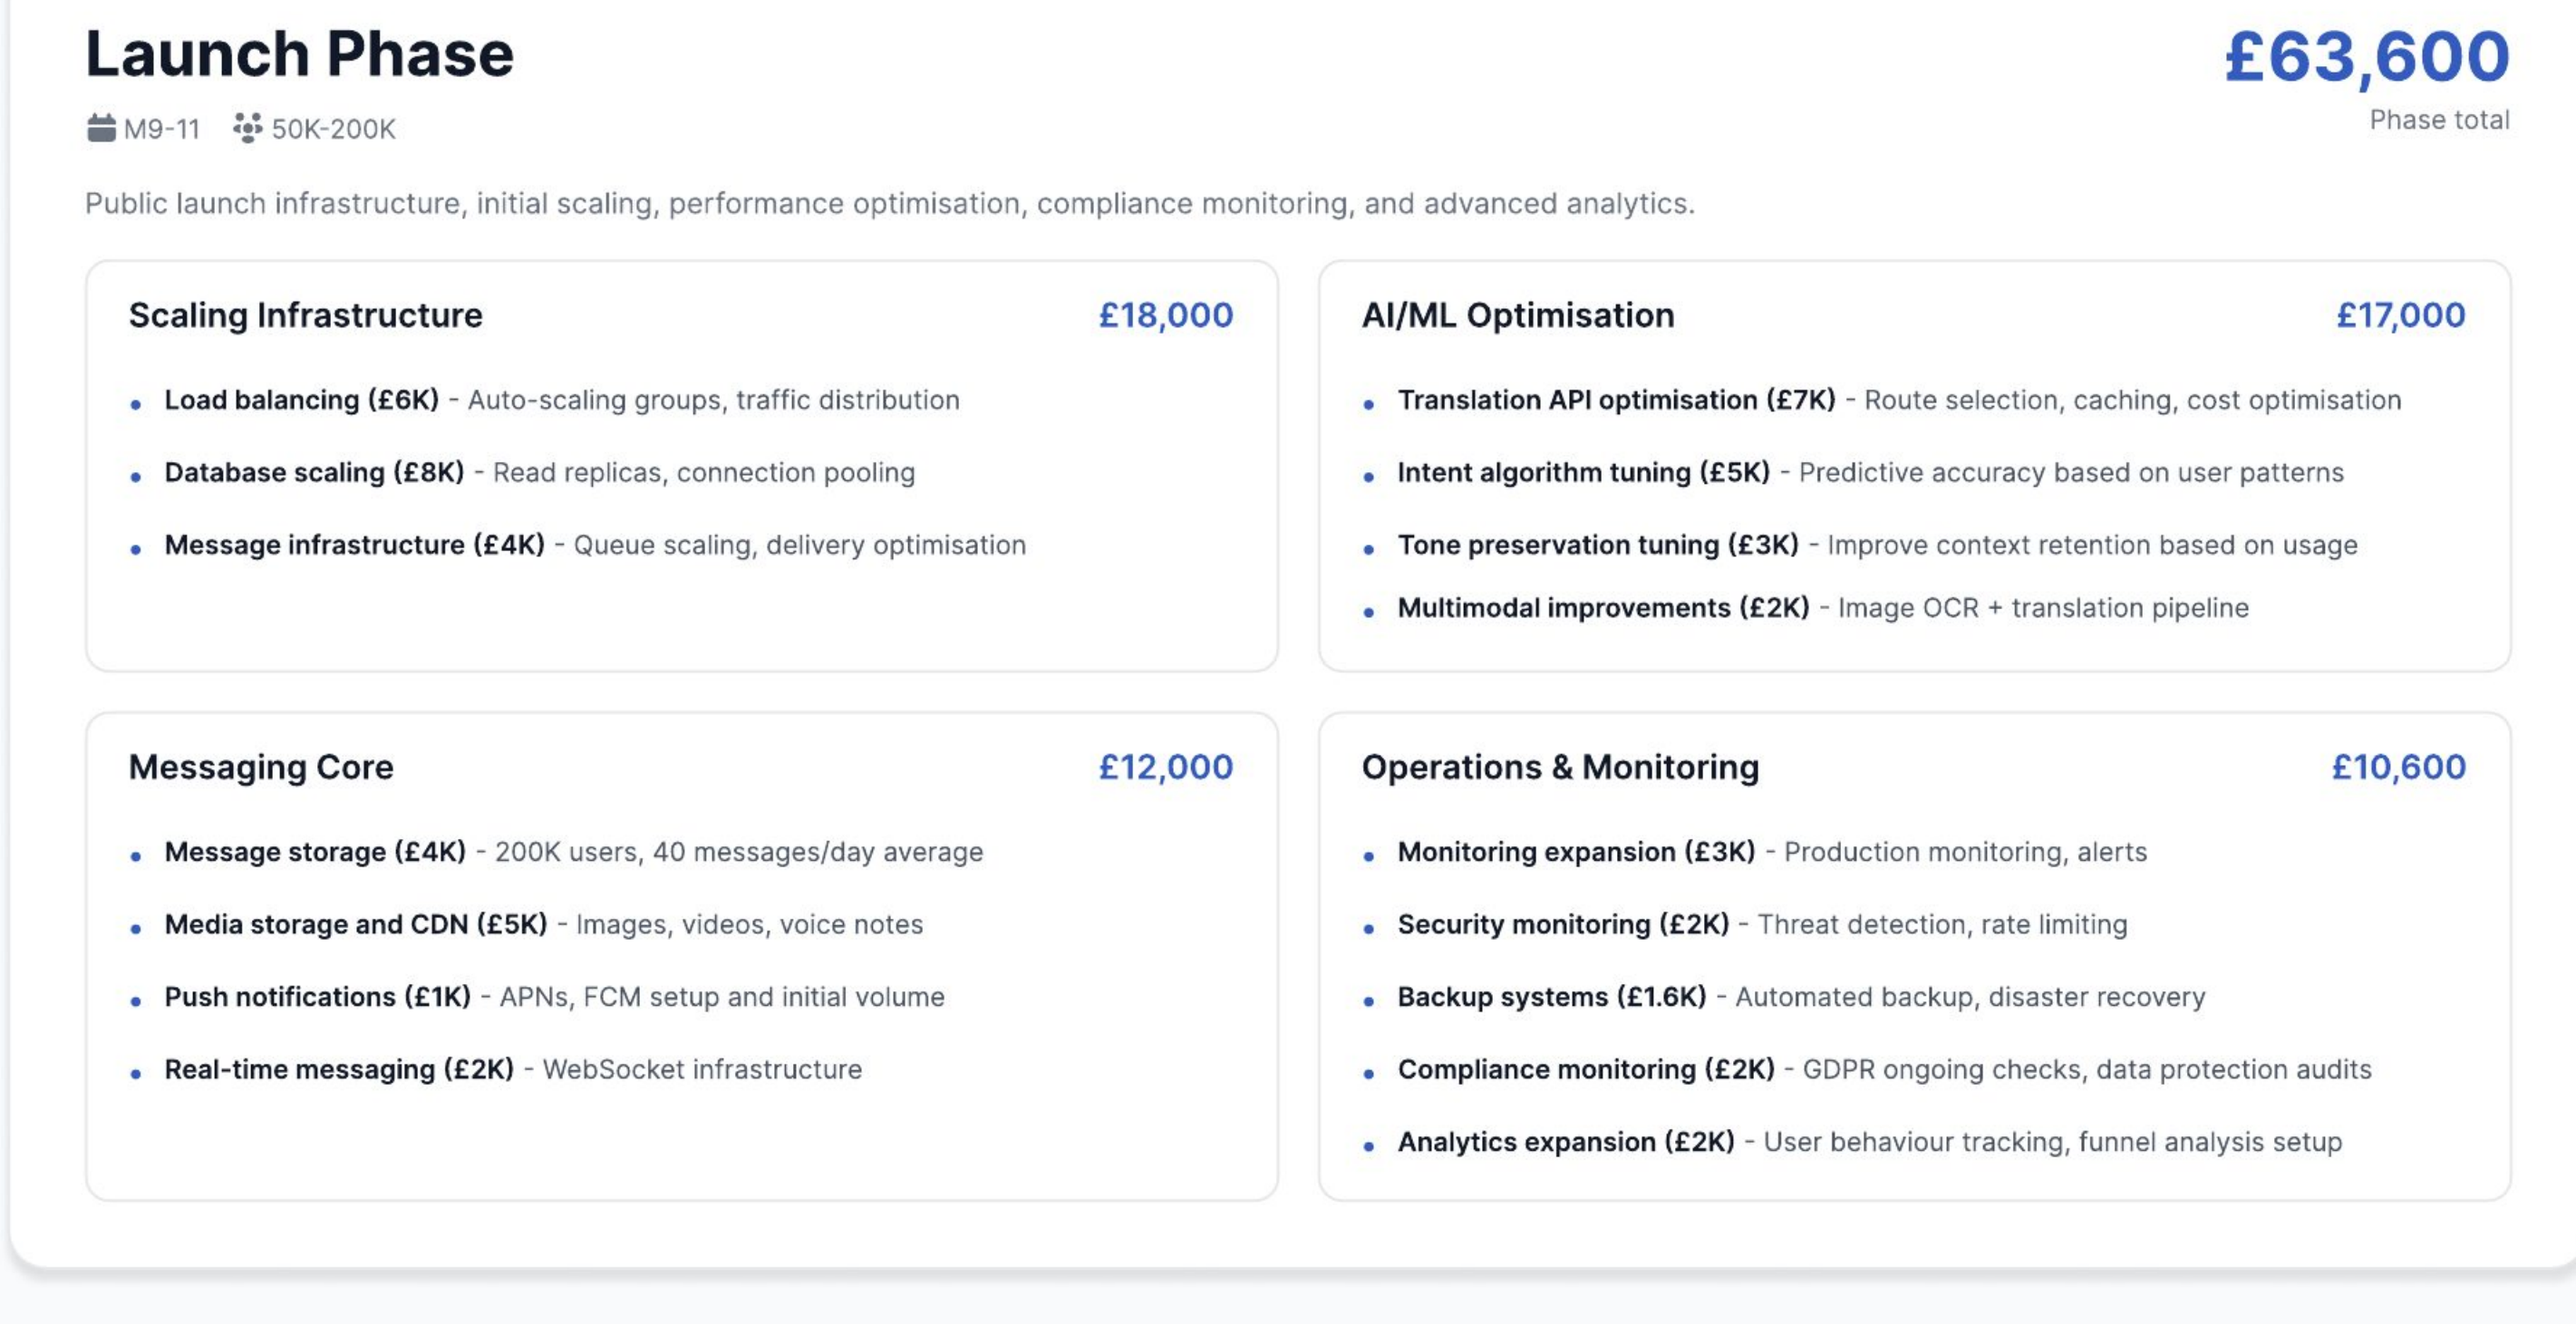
Launch Phase

M9-11 50K-200K

£63,600
Phase total

Public launch infrastructure, initial scaling, performance optimisation, compliance monitoring, and advanced analytics.

Scaling Infrastructure £18,000

- Load balancing (£6K) - Auto-scaling groups, traffic distribution
- Database scaling (£8K) - Read replicas, connection pooling
- Message infrastructure (£4K) - Queue scaling, delivery optimisation

AI/ML Optimisation £17,000

- Translation API optimisation (£7K) - Route selection, caching, cost optimisation
- Intent algorithm tuning (£5K) - Predictive accuracy based on user patterns
- Tone preservation tuning (£3K) - Improve context retention based on usage
- Multimodal improvements (£2K) - Image OCR + translation pipeline

Messaging Core £12,000

- Message storage (£4K) - 200K users, 40 messages/day average
- Media storage and CDN (£5K) - Images, videos, voice notes
- Push notifications (£1K) - APNs, FCM setup and initial volume
- Real-time messaging (£2K) - WebSocket infrastructure

Operations & Monitoring £10,600

- Monitoring expansion (£3K) - Production monitoring, alerts
- Security monitoring (£2K) - Threat detection, rate limiting
- Backup systems (£1.6K) - Automated backup, disaster recovery
- Compliance monitoring (£2K) - GDPR ongoing checks, data protection audits
- Analytics expansion (£2K) - User behaviour tracking, funnel analysis setup